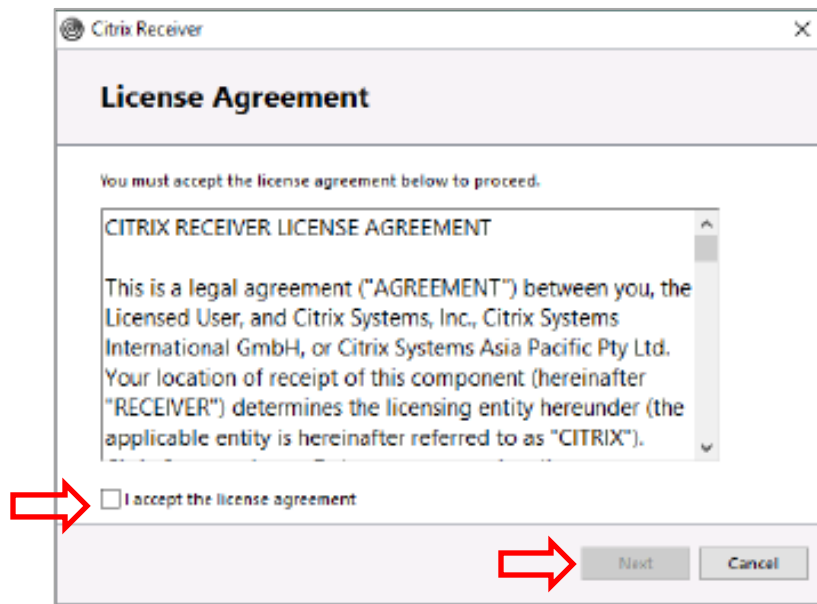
Citrix Receiver

License Agreement

You must accept the license agreement below to proceed.

CITRIX RECEIVER LICENSE AGREEMENT

This is a legal agreement ("AGREEMENT") between you, the Licensed User, and Citrix Systems, Inc., Citrix Systems International GmbH, or Citrix Systems Asia Pacific Pty Ltd. Your location of receipt of this component (hereinafter "RECEIVER") determines the licensing entity hereunder (the applicable entity is hereinafter referred to as "CITRIX").

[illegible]

I accept the license agreement

Next

Cancel